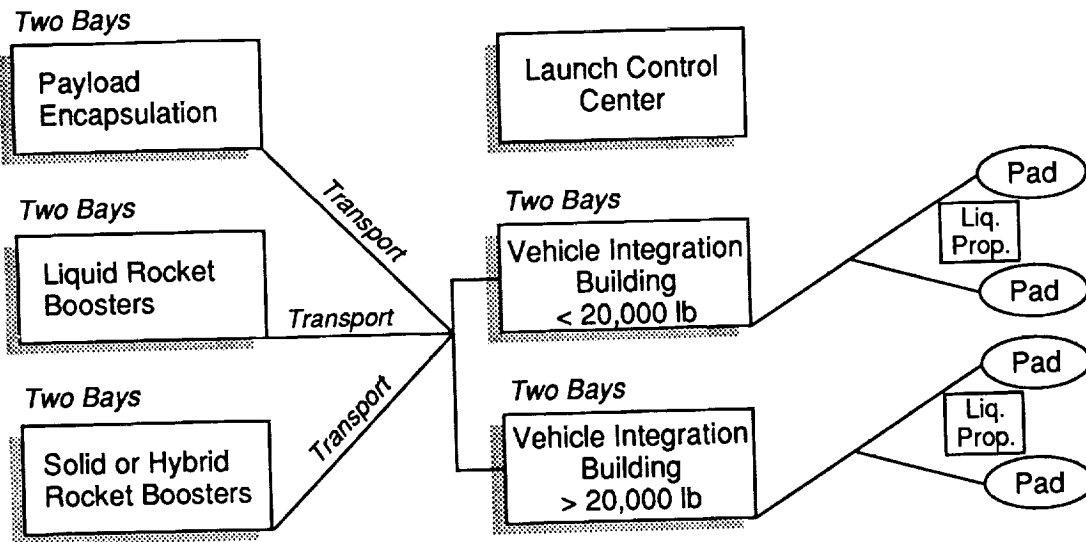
Two Bays

Payload Encapsulation

Launch Control Center

Transport

Two Bays

Liquid Rocket Boosters

Transport

Two Bays

Vehicle Integration Building < 20,000 lb

Pad

Liq. Prop.

Pad

Two Bays

Solid or Hybrid Rocket Boosters

Transport

Two Bays

Vehicle Integration Building > 20,000 lb

Pad

Liq. Prop.

Pad